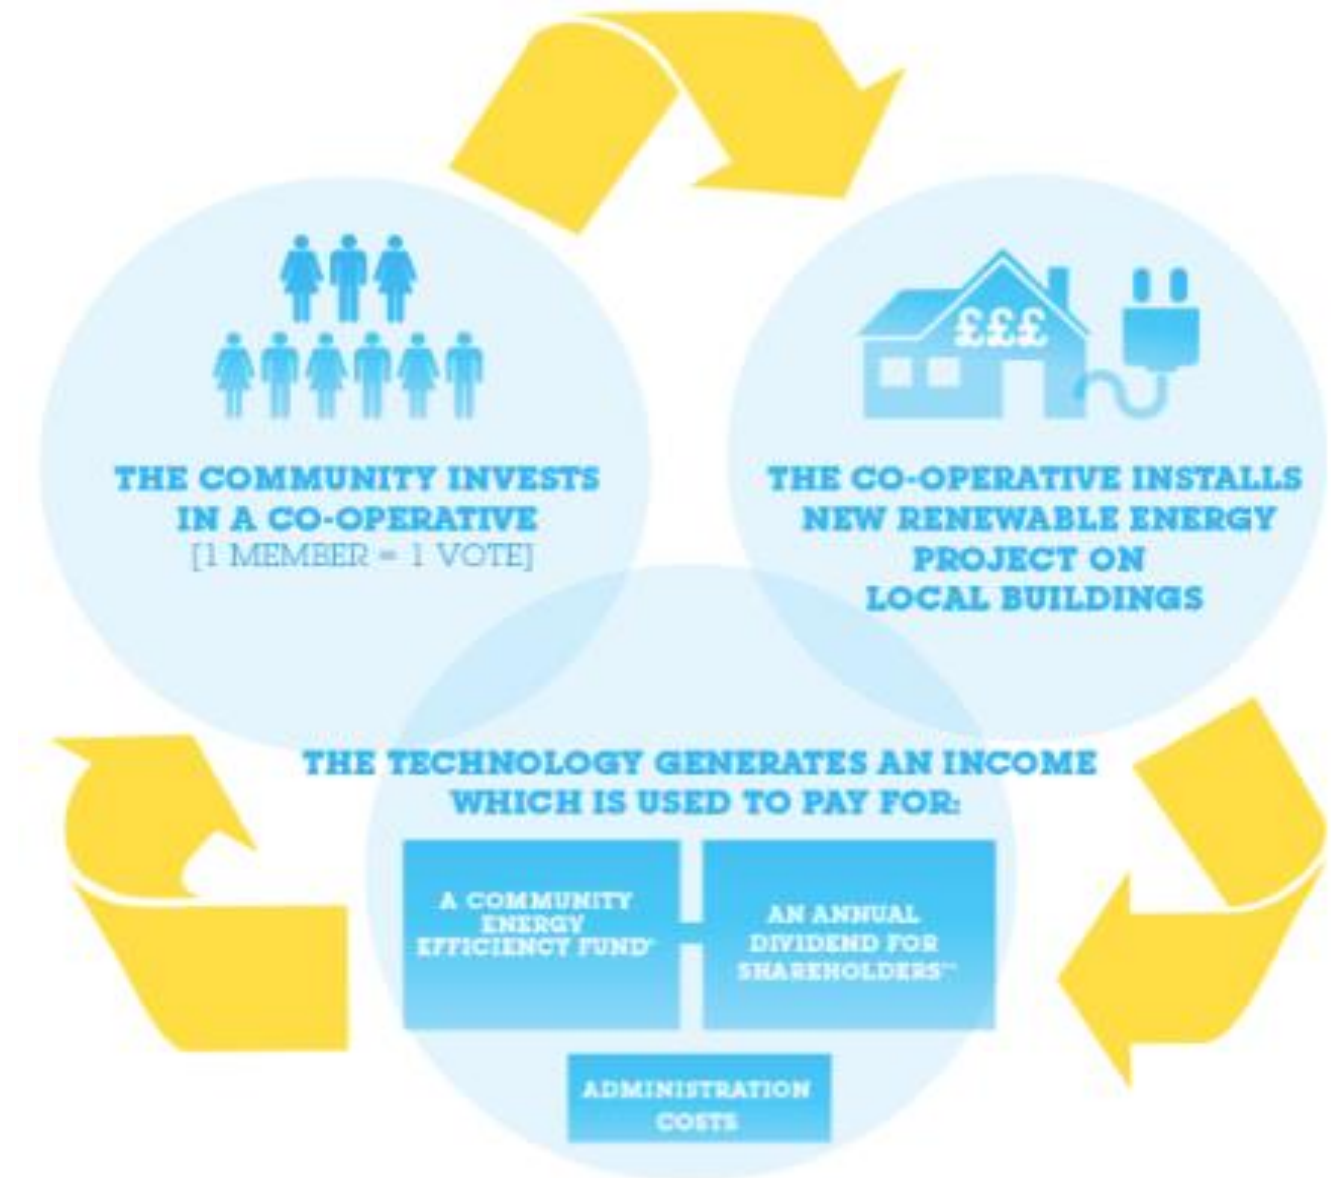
£££

THE COMMUNITY INVESTS IN A CO-OPERATIVE
[1 MEMBER = 1 VOTE]

THE CO-OPERATIVE INSTALLS NEW RENEWABLE ENERGY PROJECT ON LOCAL BUILDINGS

THE TECHNOLOGY GENERATES AN INCOME WHICH IS USED TO PAY FOR:

A COMMUNITY ENERGY EFFICIENCY FUND*

AN ANNUAL DIVIDEND FOR SHAREHOLDERS**

ADMINISTRATION COSTS